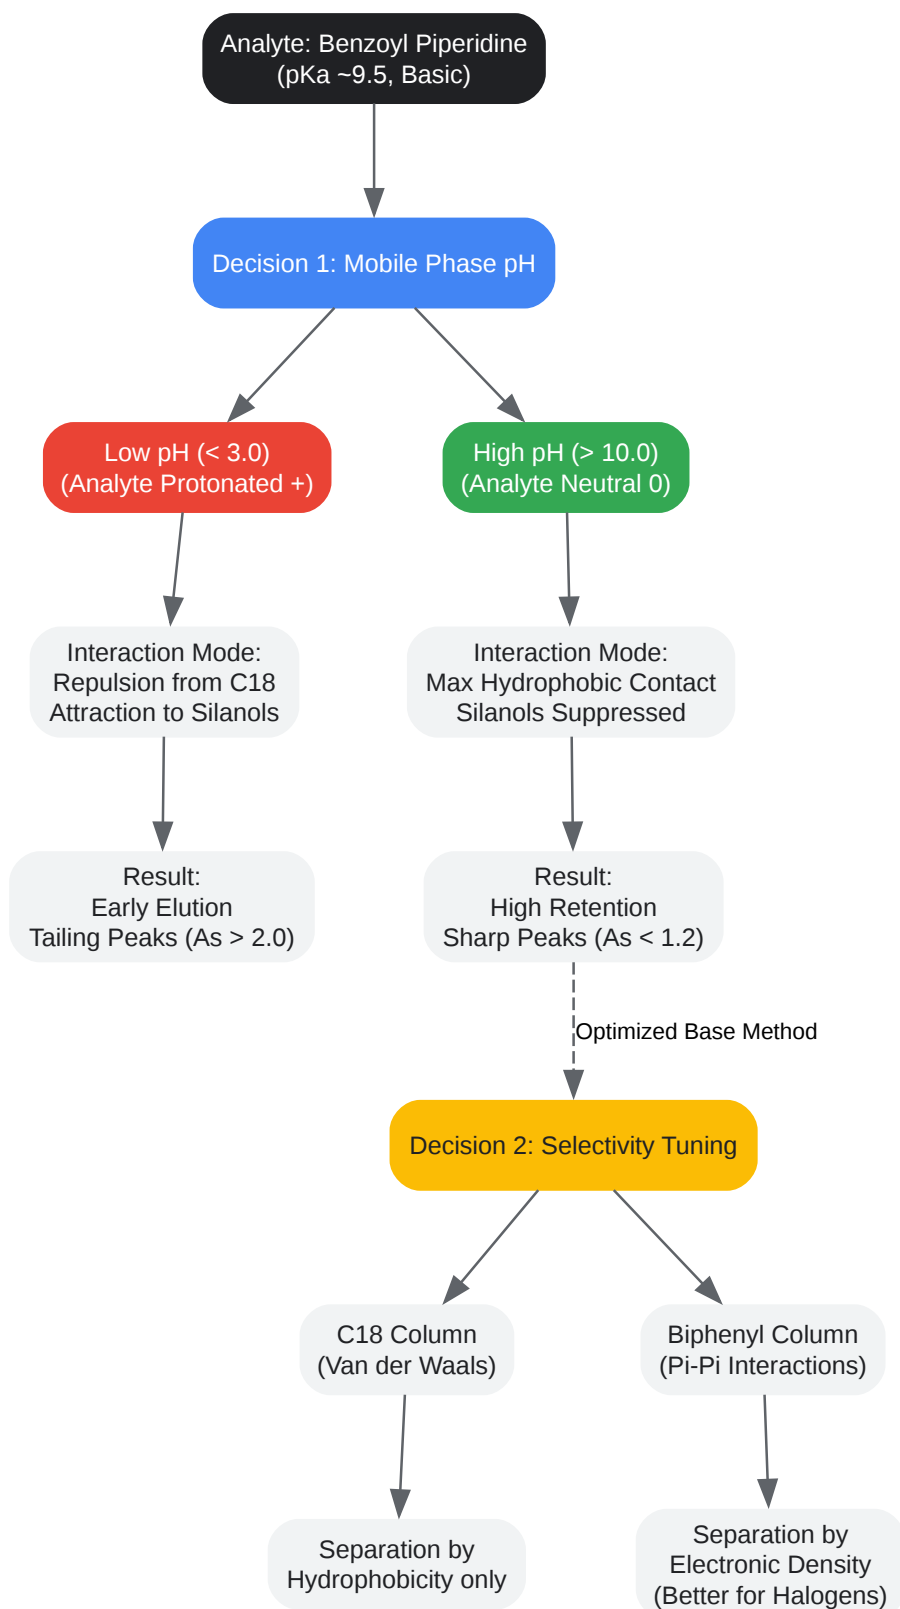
Analyte: Benzoyl Piperidine
(pKa ~9.5, Basic)

Decision 1: Mobile Phase pH

Low pH (< 3.0)
(Analyte Protonated +)

High pH (> 10.0)
(Analyte Neutral 0)

Interaction Mode:
Repulsion from C18
Attraction to Silanols

Interaction Mode:
Max Hydrophobic Contact
Silanols Suppressed

Result:
Early Elution
Tailing Peaks (As > 2.0)

Result:
High Retention
Sharp Peaks (As < 1.2)

Optimized Base Method

Decision 2: Selectivity Tuning

C18 Column
(Van der Waals)

Biphenyl Column
(Pi-Pi Interactions)

Separation by
Hydrophobicity only

Separation by
Electronic Density
(Better for Halogens)